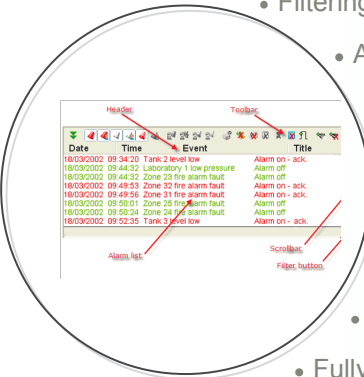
• Filterin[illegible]

• A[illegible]

Header

Toolbar

| Date | Time | Event | Title |
|---|---|---|---|
| 18/03/2002 | 09:34:20 | Tank 2 level low | Alarm on - ack. |
| 18/03/2002 | 09:44:32 | Laboratory 1 low pressure | Alarm off |
| 18/03/2002 | 09:44:32 | Zone 23 fire alarm fault | Alarm on - ack. |
| 18/03/2002 | 09:49:53 | Zone 32 fire alarm fault | Alarm on - ack. |
| 18/03/2002 | 09:49:56 | Zone 31 fire alarm fault | Alarm on - ack. |
| 18/03/2002 | 09:50:01 | Zone 25 fire alarm fault | Alarm off |
| 18/03/2002 | 09:50:24 | Zone 24 fire alarm fault | Alarm off |
| 18/03/2002 | 09:52:35 | Tank 3 level low | Alarm on - ack. |

Scrollbar

Filter button

Alarm list

•

• Fully